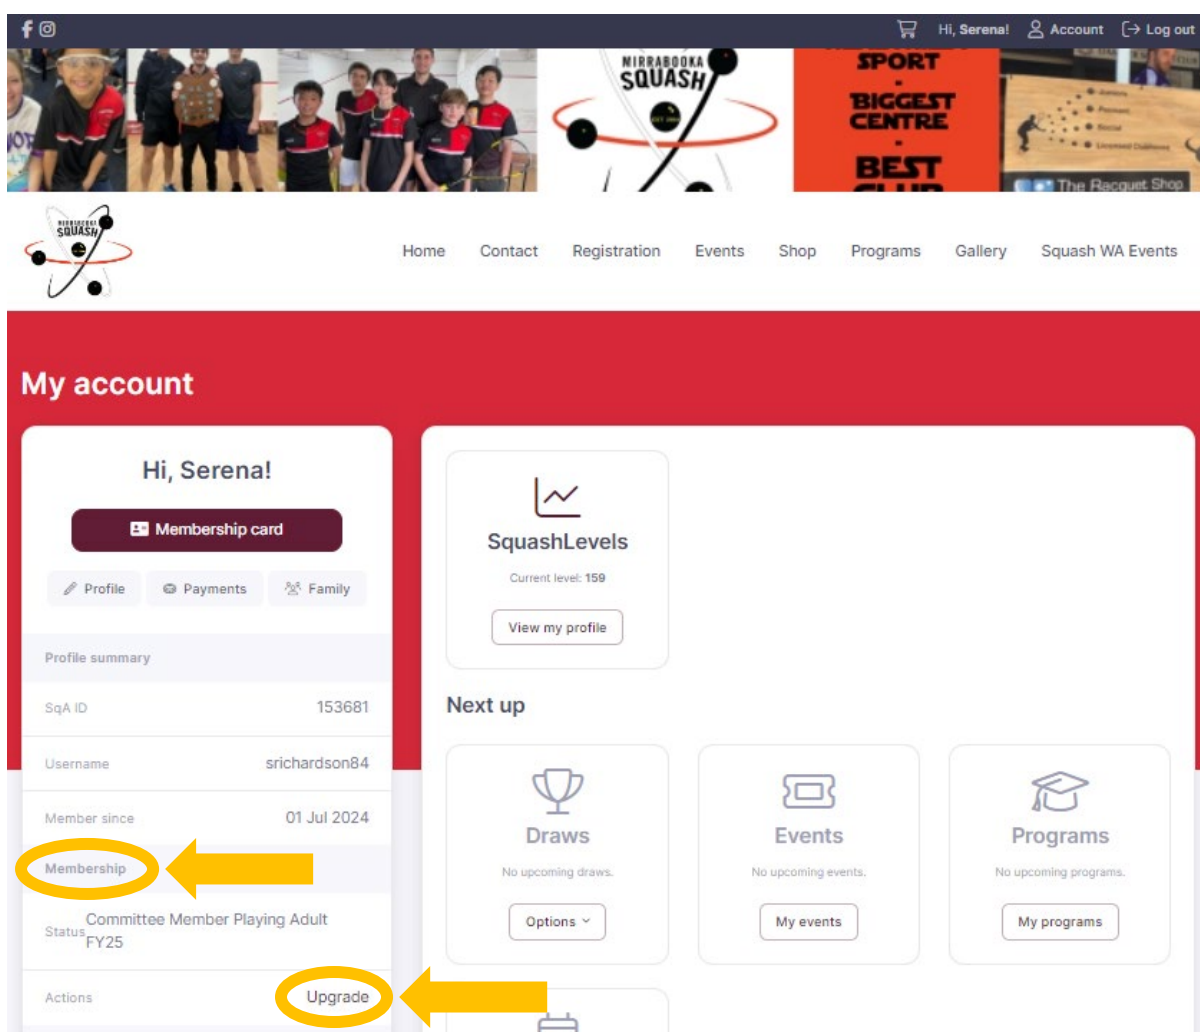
Hi, Serena! Account Log out

NIRRABOOKA SQUASH

SPORT - BIGGEST CENTRE - BEST

The Racquet Shop

NIRRABOOKA SQUASH

Home Contact Registration Events Shop Programs Gallery Squash WA Events

My account

Hi, Serena!

Membership card

Profile Payments Family

Profile summary

| | |
|---|---|
| SqA ID | 153681 |
| Username | srichardson84 |
| Member since | 01 Jul 2024 |

Membership

| | |
|---|---|
| Status | Committee Member Playing Adult FY25 |
| Actions | Upgrade |

SquashLevels

Current level: 159

View my profile

Next up

Draws

No upcoming draws.

Options

Events

No upcoming events.

My events

Programs

No upcoming programs.

My programs